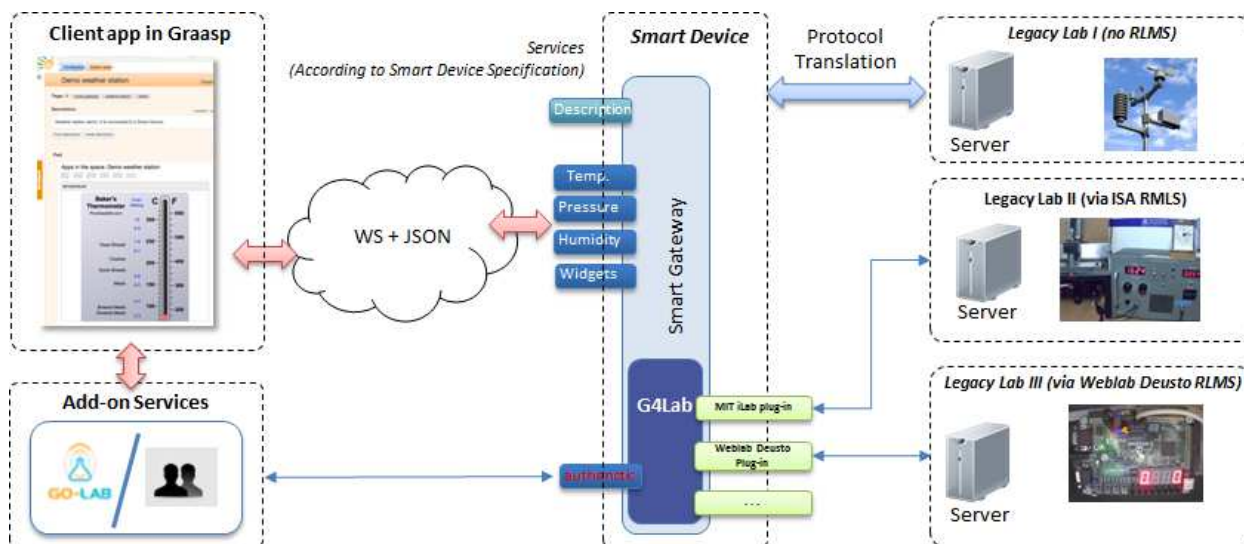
Client app in Graasp

Demo weather station

Apps in the space: Demo weather station

Baker's Thermometer

C F

Services
(According to Smart Device Specification)

Smart Device

Protocol Translation

Legacy Lab I (no RLMS)

Server

Description

Temp.

Pressure

Humidity

Widgets

WS + JSON

Smart Gateway

Legacy Lab II (via ISA RMLS)

Server

G4Lab

MIT iLab plug-in

Weblab Deusto Plug-in

...

authenticate

Legacy Lab III (via Weblab Deusto RLMS)

Server

Add-on Services

GO-LAB